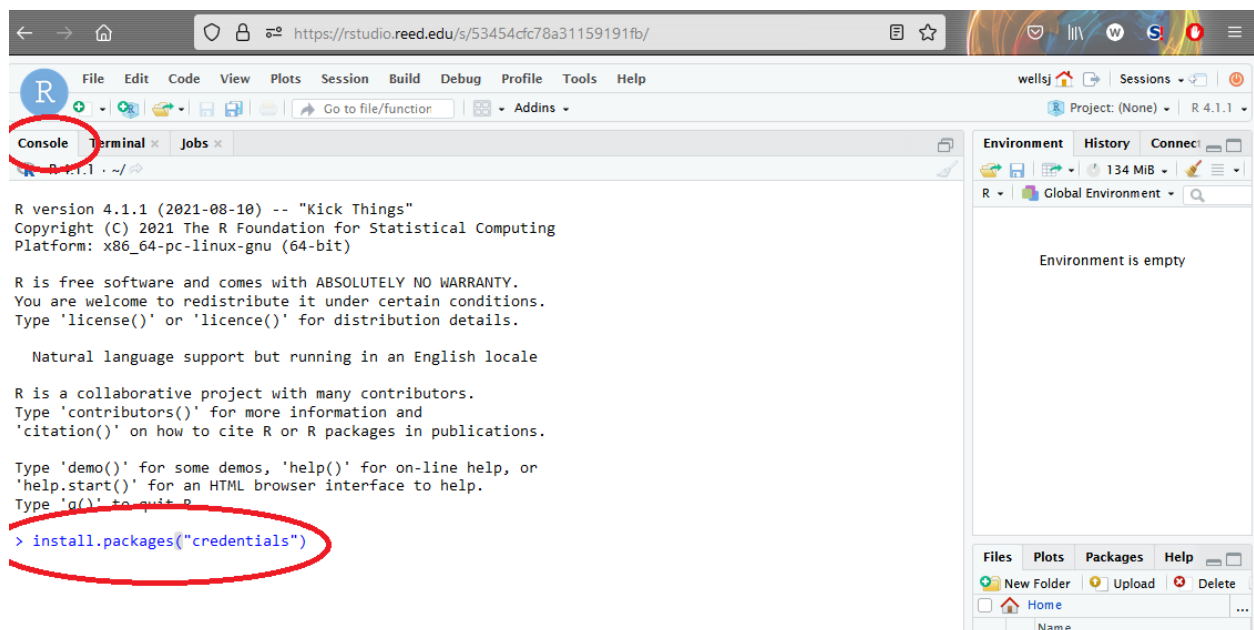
https://rstudio.reed.edu/s/53454cfc78a31159191fb/

R

File Edit Code View Plots Session Build Debug Profile Tools Help

wellsj Sessions R

Go to file/function Addins

Project: (None) R 4.1.1

Console Terminal Jobs

R 4.1.1 · ~/

R version 4.1.1 (2021-08-10) -- "Kick Things"
Copyright (C) 2021 The R Foundation for Statistical Computing
Platform: x86_64-pc-linux-gnu (64-bit)

R is free software and comes with ABSOLUTELY NO WARRANTY.
You are welcome to redistribute it under certain conditions.
Type 'license()' or 'licence()' for distribution details.

Natural language support but running in an English locale

R is a collaborative project with many contributors.
Type 'contributors()' for more information and
'citation()' on how to cite R or R packages in publications.

Type 'demo()' for some demos, 'help()' for on-line help, or
'help.start()' for an HTML browser interface to help.
Type 'q()' to quit R.

> install.packages("credentials")

Environment History Connect

134 MiB

R Global Environment

Environment is empty

Files Plots Packages Help

New Folder Upload Delete

Home

Name